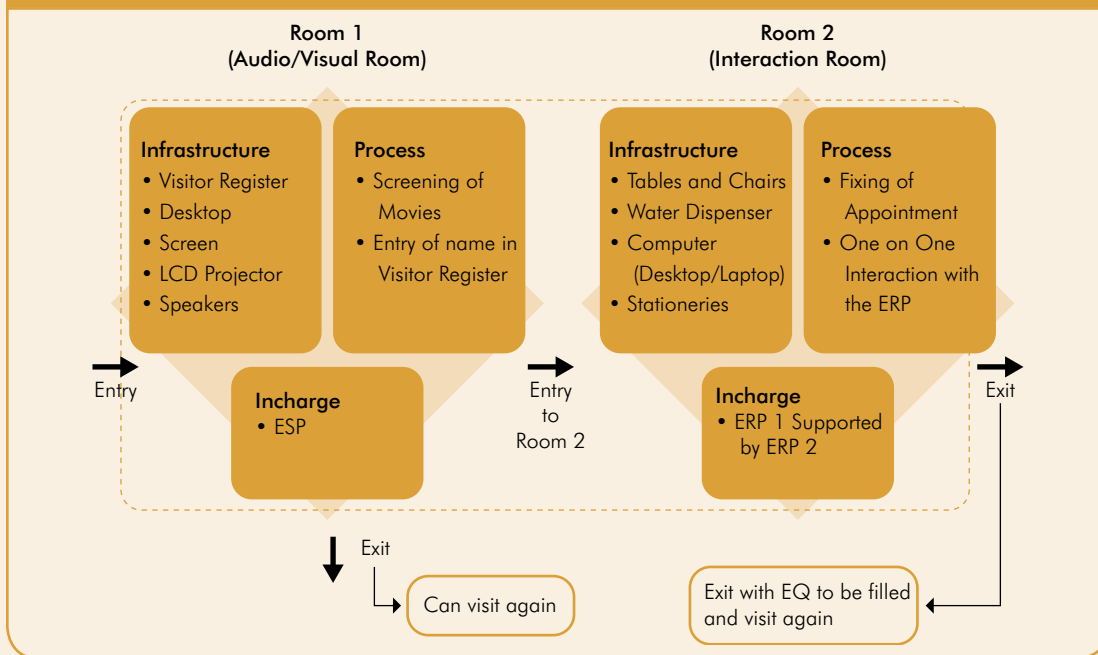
Room 1
(Audio/Visual Room)

Room 2
(Interaction Room)

Infrastructure
• Visitor Register
• Desktop
• Screen
• LCD Projector
• Speakers

Process
• Screening of Movies
• Entry of name in Visitor Register

Infrastructure
• Tables and Chairs
• Water Dispenser
• Computer (Desktop/Laptop)
• Stationeries

Process
• Fixing of Appointment
• One on One Interaction with the ERP

Entry

Incharge
• ESP

Entry to Room 2

Incharge
• ERP 1 Supported by ERP 2

Exit

Exit

Can visit again

Exit with EQ to be filled and visit again